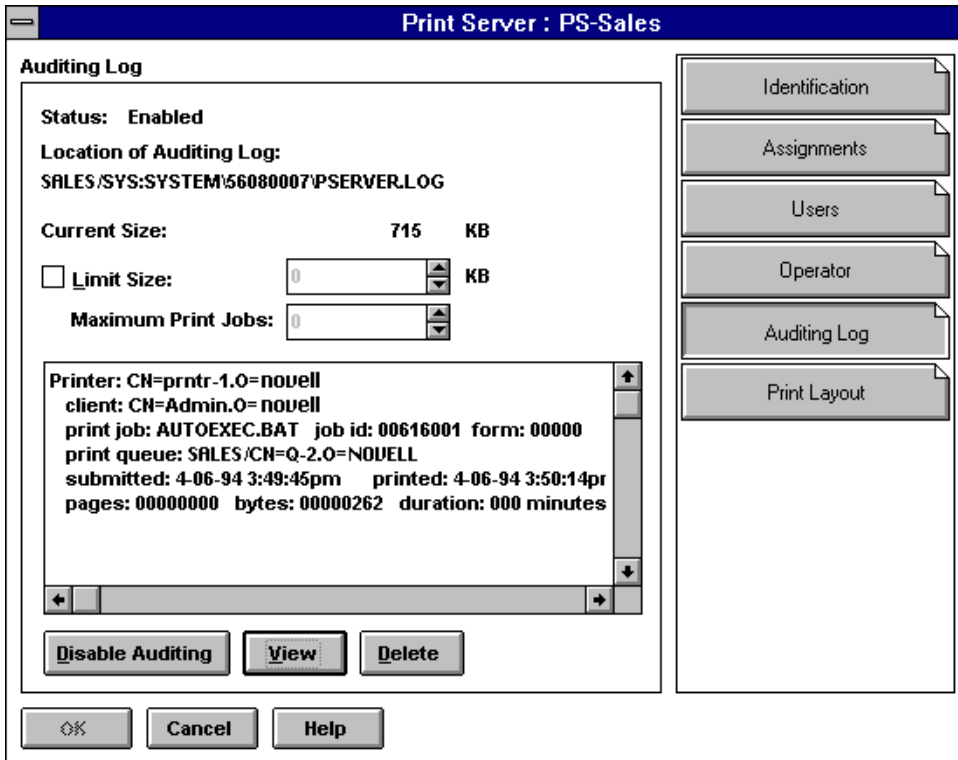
Print Server : PS-Sales

Auditing Log

Status: Enabled

Location of Auditing Log:

SALES/SYS:SYSTEM\56080007\PSERVER.LOG

Current Size: 715 KB

Limit Size: 0 KB

Maximum Print Jobs: 0

Printer: CN=prntr-1.O=novell
client: CN=Admin.O=novell
print job: AUTOEXEC.BAT job id: 00616001 form: 00000
print queue: SALES/CN=Q-2.O=NOVELL
submitted: 4-06-94 3:49:45pm printed: 4-06-94 3:50:14pr
pages: 00000000 bytes: 00000262 duration: 000 minutes

Disable Auditing View Delete

Identification

Assignments

Users

Operator

Auditing Log

Print Layout

OK Cancel Help